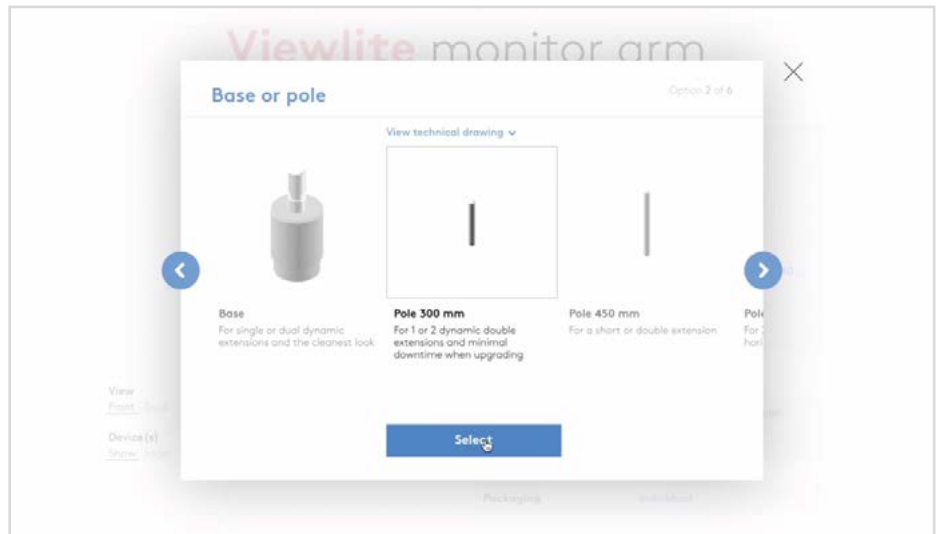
Viewlite monitor arm

Base or pole

Option 2 of 6

View technical drawing

Base
For single or dual dynamic extensions and the cleanest look

Pole 300 mm
For 1 or 2 dynamic double extensions and minimal downtime when upgrading

Pole 450 mm
For a short or double extension

Pol
For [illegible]
hori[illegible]

View
Front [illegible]

Device(s)
Show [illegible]

Select

Packaging

Individual